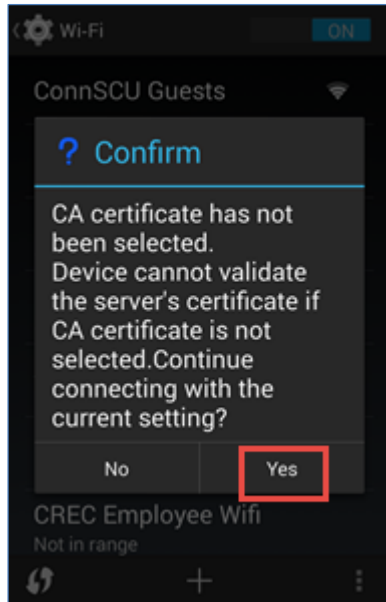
Wi-Fi

ON

ConnSCU Guests

? Confirm

CA certificate has not been selected.
Device cannot validate the server's certificate if CA certificate is not selected.Continue connecting with the current setting?

No

Yes

CREC Employee Wifi

Not in range